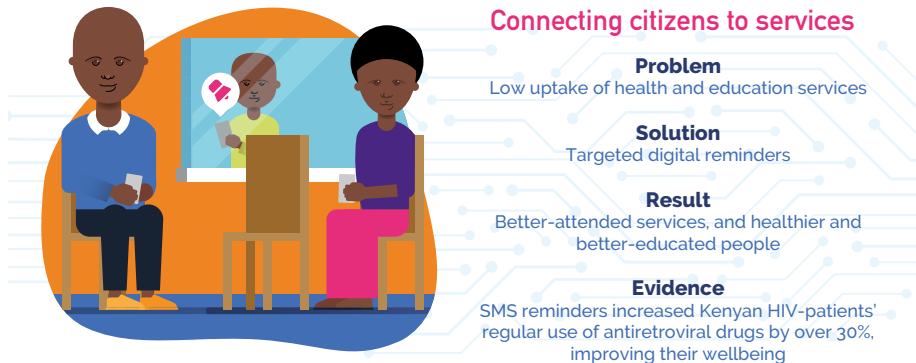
Connecting citizens to services

Problem
Low uptake of health and education services

Solution
Targeted digital reminders

Result
Better-attended services, and healthier and better-educated people

Evidence
SMS reminders increased Kenyan HIV-patients' regular use of antiretroviral drugs by over 30%, improving their wellbeing